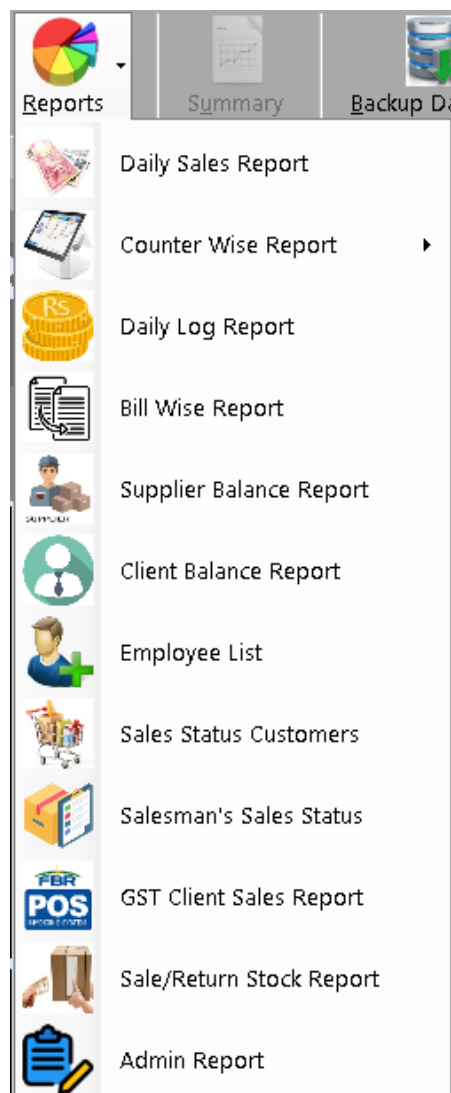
Reports
Summary
Backup Da

Rs

Daily Sales Report
Counter Wise Report
Daily Log Report
Bill Wise Report
SUPPLIER
Supplier Balance Report
Client Balance Report
Employee List
Sales Status Customers
Salesman's Sales Status
FBR
POS
GST Client Sales Report
Sale/Return Stock Report
Admin Report